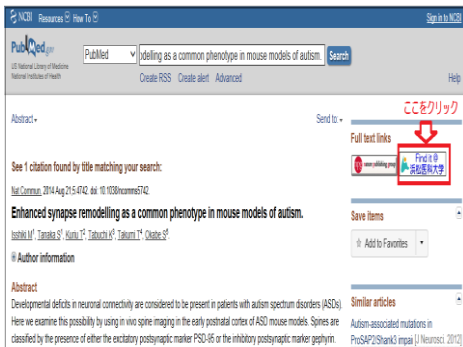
NCBI Resources How To Sign in to NCBI

PubMed.gov
US National Library of Medicine
National Institutes of Health

PubMed | delling as a common phenotype in mouse models of autism. | Search

Create RSS Create alert Advanced

Help

Abstract ▾

Send to ▾

ここをクリック

Full text links

nature publishing group

Find it @ 浜松医科大学

See 1 citation found by title matching your search:

Nat Commun. 2014 Aug 21;5:4742. doi: 10.1038/ncomms5742.

Enhanced synapse remodelling as a common phenotype in mouse models of autism.

Isshiki M¹, Tanaka S¹, Kuriu T², Tabuchi K³, Takumi T⁴, Okabe S¹.

Author information

Save items

Add to Favorites

Abstract

Developmental deficits in neuronal connectivity are considered to be present in patients with autism spectrum disorders (ASDs). Here we examine this possibility by using in vivo spine imaging in the early postnatal cortex of ASD mouse models. Spines are classified by the presence of either the excitatory postsynaptic marker PSD-95 or the inhibitory postsynaptic marker gephyrin.

Similar articles

Autism-associated mutations in ProSAP2/Shank3 impai [J Neurosci. 2012]